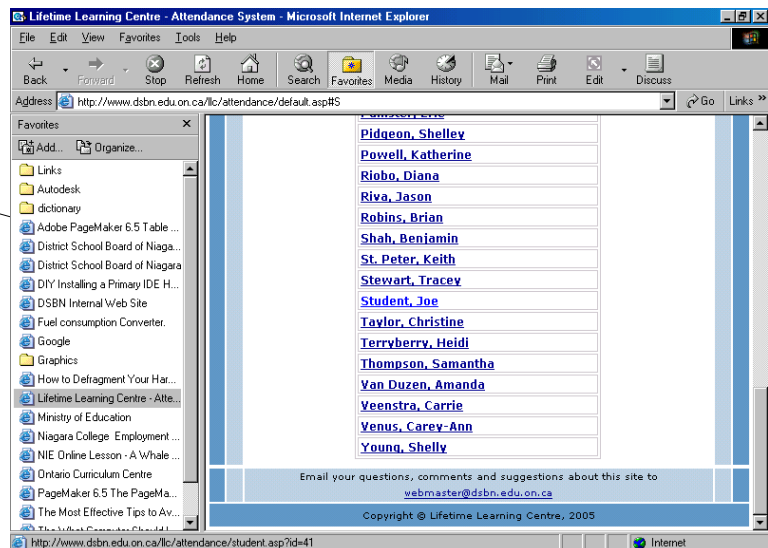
Lifetime Learning Centre - Attendance System - Microsoft Internet Explorer

File Edit View Favorites Tools Help

Back Forward Stop Refresh Home Search Favorites Media History Mail Print Edit Discuss

Address http://www.dsbn.edu.on.ca/llc/attendance/default.asp#S Go Links

Favorites ×
Add... Organize...
Links
Autodesk
dictionary
Adobe PageMaker 6.5 Table ...
District School Board of Niaga...
District School Board of Niagara
DIY Installing a Primary IDE H...
DSBN Internal Web Site
Fuel consumption Converter.
Google
Graphics
How to Defragment Your Har...
Lifetime Learning Centre - Atte...
Ministry of Education
Niagara College Employment ...
NIE Online Lesson - A Whale ...
Ontario Curriculum Centre
PageMaker 6.5 The PageMa...
The Most Effective Tips to Av...
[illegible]

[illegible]
Pidgeon, Shelley
Powell, Katherine
Riobo, Diana
Riva, Jason
Robins, Brian
Shah, Benjamin
St. Peter, Keith
Stewart, Tracey
Student, Joe
Taylor, Christine
Terryberry, Heidi
Thompson, Samantha
Van Duzen, Amanda
Veenstra, Carrie
Venus, Carey-Ann
Young, Shelly

Email your questions, comments and suggestions about this site to webmaster@dsbn.edu.on.ca

Copyright © Lifetime Learning Centre, 2005

http://www.dsbn.edu.on.ca/llc/attendance/student.asp?id=41 Internet